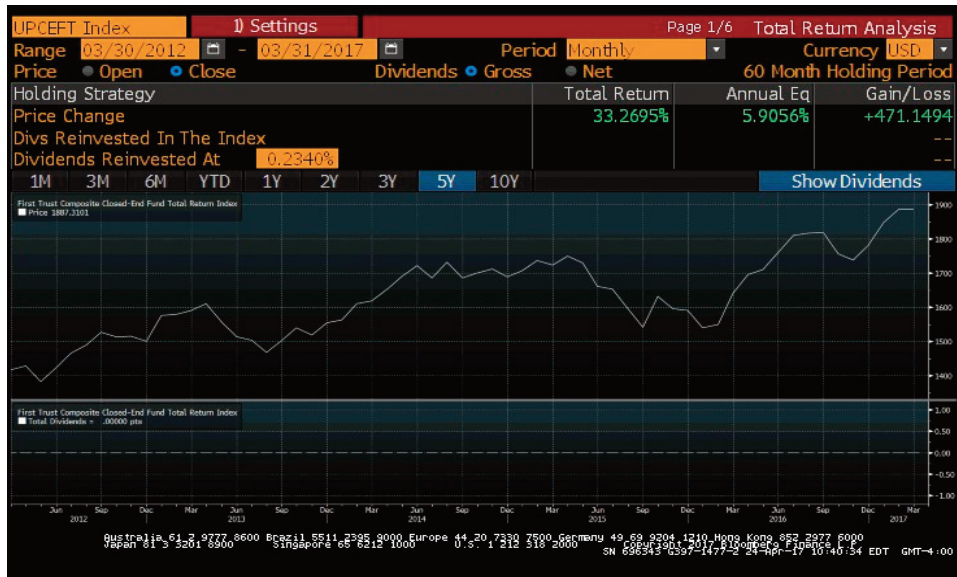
UPCEFT Index | 1) Settings | Page 1/6 Total Return Analysis

Range 03/30/2012 - 03/31/2017 Period Monthly Currency USD

Price ● Open ● Close Dividends ● Gross ● Net 60 Month Holding Period

| Holding Strategy | Total Return | Annual Eq | Gain/Loss |
|---|---|---|---|
| Price Change | 33.2695% | 5.9056% | +471.1494 |
| Divs Reinvested In The Index | | | -- |
| Dividends Reinvested At 0.2340% | | | -- |

1M 3M 6M YTD 1Y 2Y 3Y 5Y 10Y Show Dividends

First Trust Composite Closed-End Fund Total Return Index
Price 1887.3101

1900
1800
1700
1600
1500
1400

First Trust Composite Closed-End Fund Total Return Index
Total Dividends = .00000 pts

1.00
0.50
0.00
-0.50
-1.00

Jun Sep Dec Mar Jun Sep Dec Mar Jun Sep Dec Mar Jun Sep Dec Mar Jun Sep Dec Mar
2012 2013 2014 2015 2016 2017

Australia 61 2 9777 8600 Brazil 5511 2395 9000 Europe 44 20 7330 7500 Germany 49 69 9204 1210 Hong Kong 852 2977 6000
Japan 81 3 3201 8900 Singapore 65 6212 1000 U.S. 1 212 318 2000 Copyright 2017 Bloomberg Finance L.P.
SN 696343 G397-1477-2 24-Apr-17 10:40:34 EDT GMT-4:00